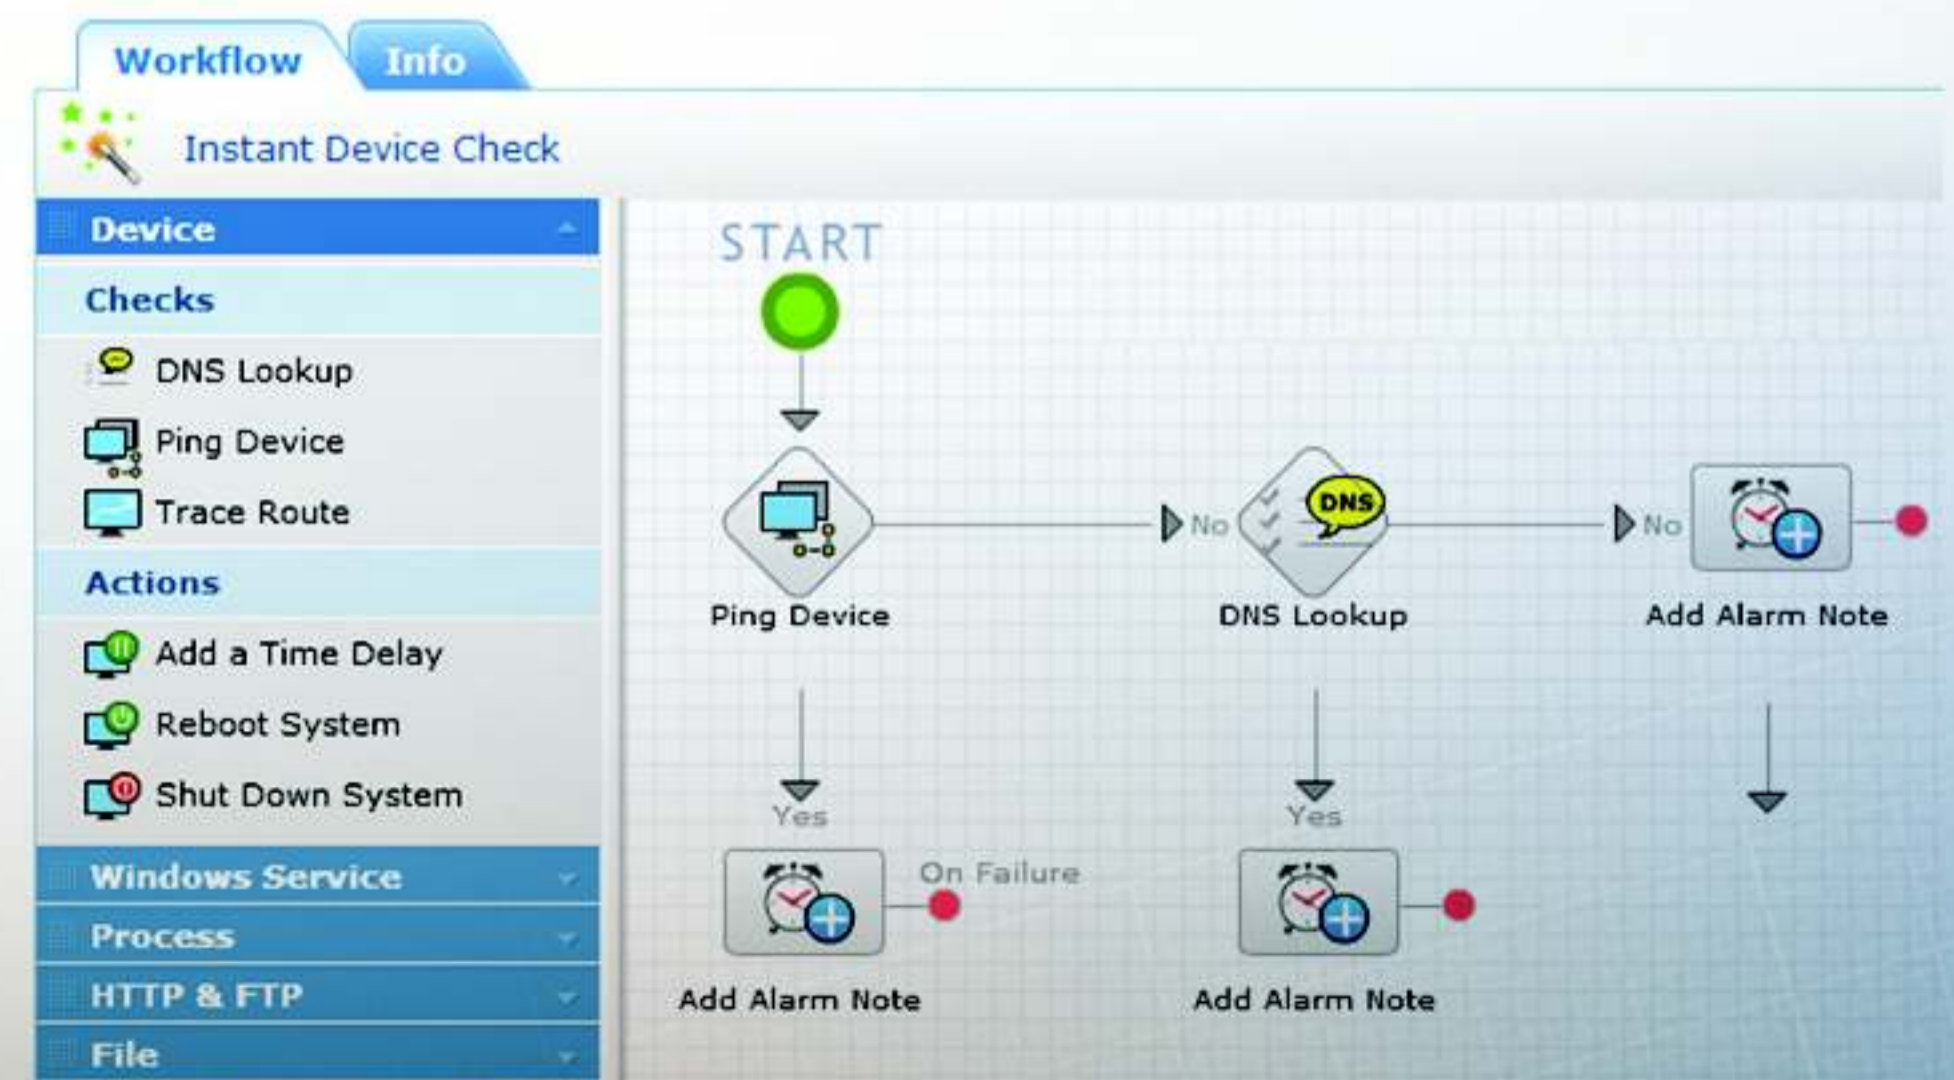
Workflow
Info

Instant Device Check

Device
Checks
DNS Lookup
Ping Device
Trace Route
Actions
Add a Time Delay
Reboot System
Shut Down System
Windows Service
Process
HTTP & FTP
File

START
Ping Device
No
DNS
DNS Lookup
No
Add Alarm Note
Yes
Add Alarm Note
On Failure
Yes
Add Alarm Note